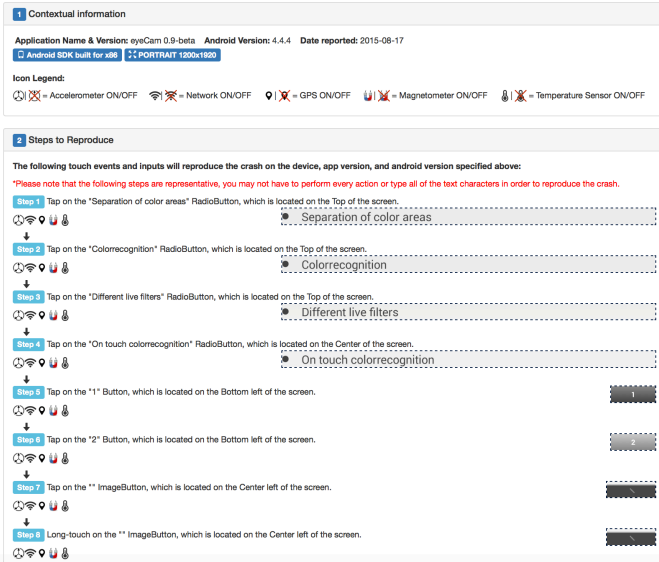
1 Contextual information

Application Name & Version: eyeCam 0.9-beta Android Version: 4.4.4 Date reported: 2015-08-17

Android SDK built for x86 PORTRAIT 1200x1920

Icon Legend:

= Accelerometer ON/OFF = Network ON/OFF = GPS ON/OFF = Magnetometer ON/OFF = Temperature Sensor ON/OFF

2 Steps to Reproduce

The following touch events and inputs will reproduce the crash on the device, app version, and android version specified above:

*Please note that the following steps are representative, you may not have to perform every action or type all of the text characters in order to reproduce the crash.

Step 1 Tap on the "Separation of color areas" RadioButton, which is located on the Top of the screen.

Separation of color areas

Step 2 Tap on the "Colorrecognition" RadioButton, which is located on the Top of the screen.

Colorrecognition

Step 3 Tap on the "Different live filters" RadioButton, which is located on the Top of the screen.

Different live filters

Step 4 Tap on the "On touch colorrecognition" RadioButton, which is located on the Center of the screen.

On touch colorrecognition

Step 5 Tap on the "1" Button, which is located on the Bottom left of the screen.

1

Step 6 Tap on the "2" Button, which is located on the Bottom left of the screen.

2

Step 7 Tap on the "" ImageButton, which is located on the Center left of the screen.

Step 8 Long-touch on the "" ImageButton, which is located on the Center left of the screen.